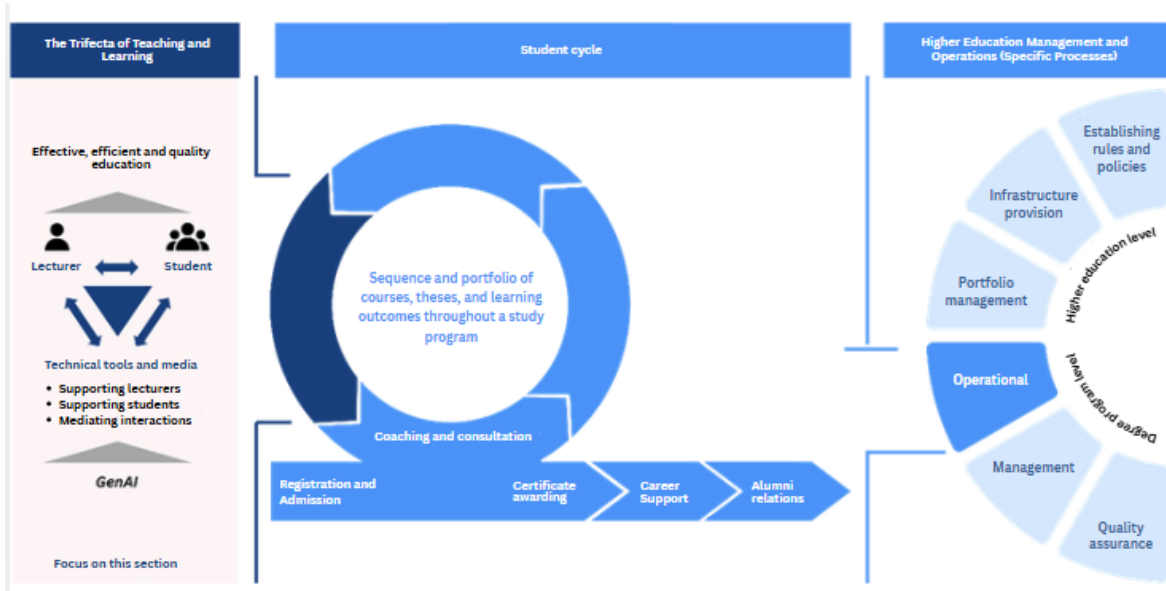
The Trifecta of Teaching and Learning

Student cycle

Higher Education Management and Operations (Specific Processes)

Effective, efficient and quality education

Lecturer

Student

Technical tools and media

• Supporting lecturers
• Supporting students
• Mediating interactions

GenAI

Focus on this section

Sequence and portfolio of courses, theses, and learning outcomes throughout a study program

Coaching and consultation

Registration and Admission

Certificate awarding

Career Support

Alumni relations

Establishing rules and policies

Infrastructure provision

Portfolio management

Higher education level

Operational

Degree program level

Management

Quality assurance